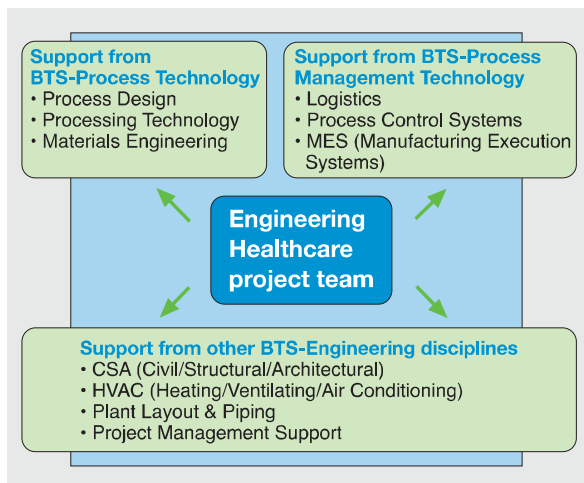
Support from BTS-Process Technology
• Process Design
• Processing Technology
• Materials Engineering

Support from BTS-Process Management Technology
• Logistics
• Process Control Systems
• MES (Manufacturing Execution Systems)

Engineering Healthcare project team

Support from other BTS-Engineering disciplines
• CSA (Civil/Structural/Architectural)
• HVAC (Heating/Ventilating/Air Conditioning)
• Plant Layout & Piping
• Project Management Support